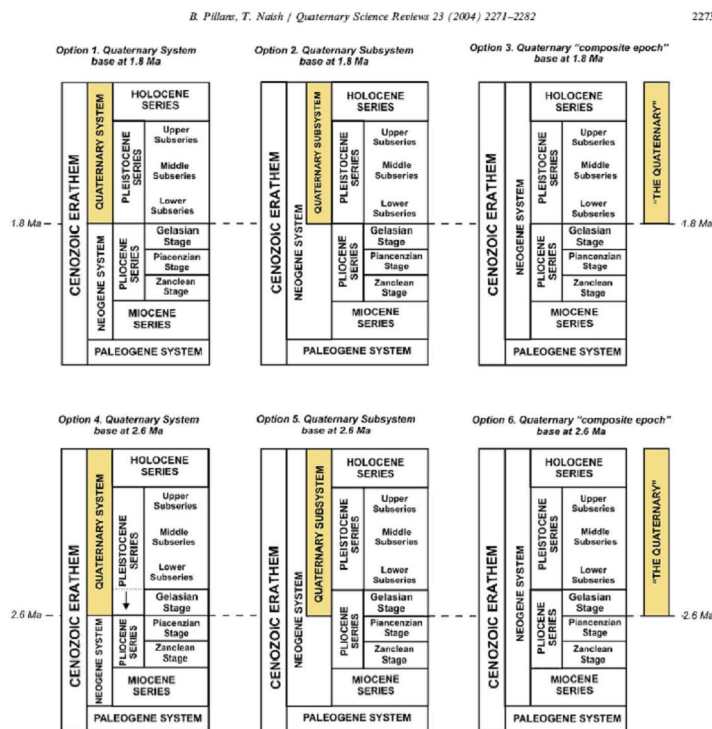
B. Pillans, T. Naish / Quaternary Science Reviews 23 (2004) 2271–2282

2275

Option 1. Quaternary System base at 1.8 Ma

CENOZOIC ERATHEM
QUATERNARY SYSTEM
HOLOCENE SERIES
PLEISTOCENE SERIES
Upper Subseries
Middle Subseries
Lower Subseries
1.8 Ma
NEOGENE SYSTEM
PLIOCENE SERIES
Gelasian Stage
Piacenzian Stage
Zanclean Stage
MIOCENE SERIES
PALEOGENE SYSTEM

Option 2. Quaternary Subsystem baso at 1.8 Ma

CENOZOIC ERATHEM
NEOGENE SYSTEM
QUATERNARY SUBSYSTEM
HOLOCENE SERIES
PLEISTOCENE SERIES
Upper Subseries
Middle Subseries
Lower Subseries
PLIOCENE SERIES
Gelasian Stage
Piacenzian Stage
Zanclean Stage
MIOCENE SERIES
PALEOGENE SYSTEM

Option 3. Quaternary "composite epoch" base at 1.8 Ma

CENOZOIC ERATHEM
NEOGENE SYSTEM
HOLOCENE SERIES
PLEISTOCENE SERIES
Upper Subseries
Middle Subseries
Lower Subseries
PLIOCENE SERIES
Gelasian Stage
Piacenzian Stage
Zanclean Stage
MIOCENE SERIES
PALEOGENE SYSTEM
"THE QUATERNARY"
1.8 Ma

Option 4. Quaternary System base at 2.6 Ma

CENOZOIC ERATHEM
QUATERNARY SYSTEM
HOLOCENE SERIES
PLEISTOCENE SERIES
Upper Subseries
Middle Subseries
Lower Subseries
Gelasian Stage
2.6 Ma
NEOGENE SYSTEM
PLIOCENE SERIES
Piacenzian Stage
Zanclean Stage
MIOCENE SERIES
PALEOGENE SYSTEM

Option 5. Quaternary Subsystem base at 2.6 Ma

CENOZOIC ERATHEM
NEOGENE SYSTEM
QUATERNARY SUBSYSTEM
HOLOCENE SERIES
PLEISTOCENE SERIES
Upper Subseries
Middle Subseries
Lower Subseries
PLIOCENE SERIES
Gelasian Stage
Piacenzian Stage
Zanclean Stago
MIOCENE SERIES
PALEOGENE SYSTEM

Option 6. Quaternary "composite epoch" base at 2.6 Ma

CENOZOIC ERATHEM
NEOGENE SYSTEM
HOLOCENE SERIES
PLEISTOCENE SERIES
Upper Subseries
Middle Subseries
Lower Subseries
PLIOCENE SERIES
Gelasian Stage
Piacenzian Stage
Zanclean Stage
MIOCENE SERIES
PALEOGENE SYSTEM
"THE QUATERNARY"
2.6 Ma